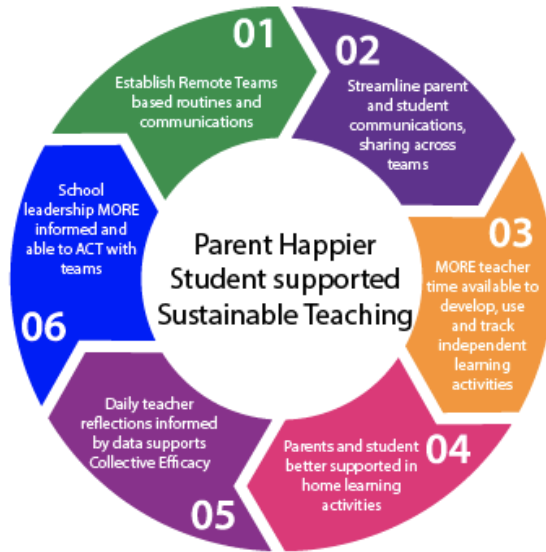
Parent Happier
Student supported
Sustainable Teaching

01
Establish Remote Teams based routines and communications

02
Streamline parent and student communications, sharing across teams

03
MORE teacher time available to develop, use and track independent learning activities

04
Parents and student better supported in home learning activities

05
Daily teacher reflections informed by data supports Collective Efficacy

06
School leadership MORE informed and able to ACT with teams